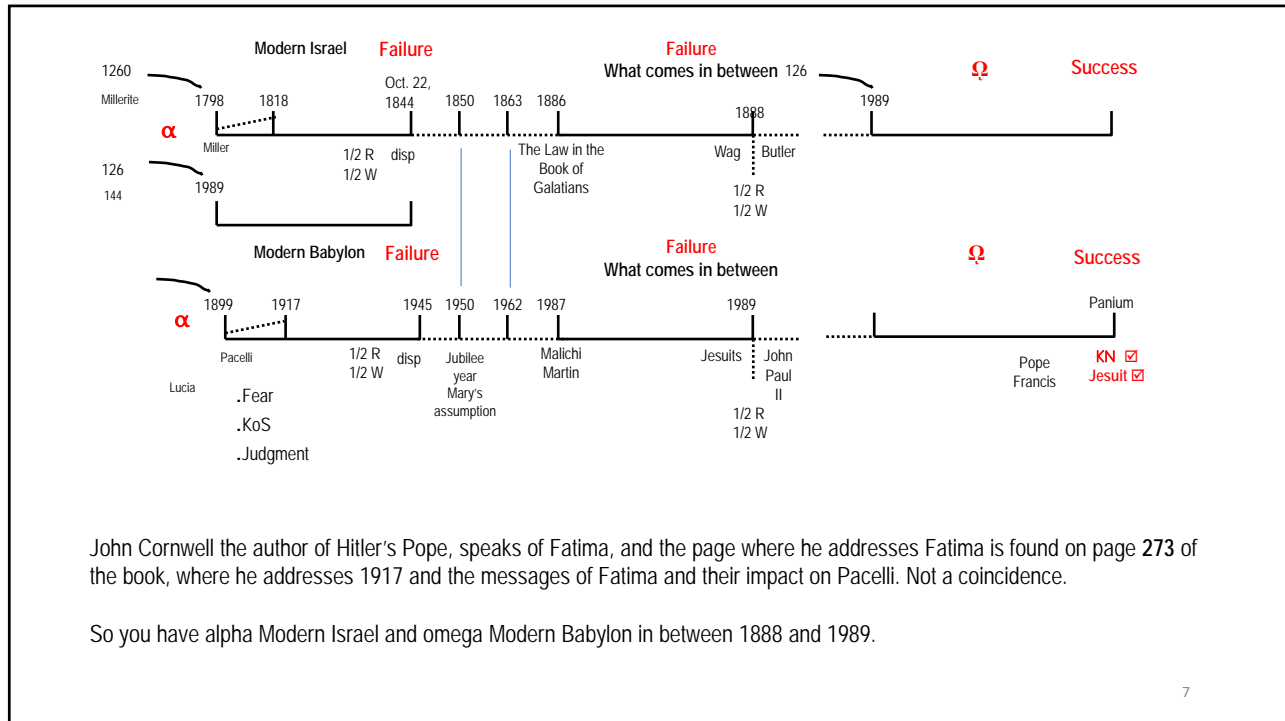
Modern Israel Failure

Failure
What comes in between

1260
Millerite
1798 1818
Miller
α
Oct. 22, 1844
1850 1863 1886
1888
126
1989
Ω Success

1/2 R
1/2 W
disp
The Law in the Book of Galatians
Wag Butler
1/2 R
1/2 W

126
144
1989

Modern Babylon Failure

Failure
What comes in between

Ω Success

α
1899 1917
Pacelli
1945 1950 1962 1987
1989
Panium

1/2 R
1/2 W
disp
Jubilee year
Mary's assumption
Malichi Martin
Jesuits John Paul II
1/2 R
1/2 W
Pope Francis
KN ☑
Jesuit ☑

Lucia
.Fear
.KoS
.Judgment

John Cornwell the author of Hitler's Pope, speaks of Fatima, and the page where he addresses Fatima is found on page **273** of the book, where he addresses 1917 and the messages of Fatima and their impact on Pacelli. Not a coincidence.

So you have alpha Modern Israel and omega Modern Babylon in between 1888 and 1989.

7